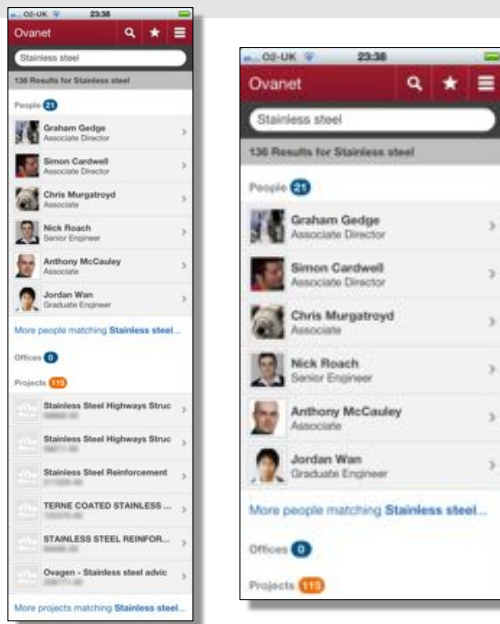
O2-UK 23:38

Ovanet

Stainless steel

136 Results for Stainless steel

People 21

Graham Gedge
Associate Director

Simon Cardwell
Associate Director

Chris Murgatroyd
Associate

Nick Roach
Senior Engineer

Anthony McCauley
Associate

Jordan Wan
Graduate Engineer

More people matching Stainless steel...

Offices 0

Projects 115

Stainless Steel Highways Struc
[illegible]

Stainless Steel Highways Struc
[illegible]

Stainless Steel Reinforcement
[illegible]

TERNE COATED STAINLESS ...
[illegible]

STAINLESS STEEL REINFOR...
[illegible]

Ovagen - Stainless steel advic
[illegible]

More projects matching Stainless steel...

O2-UK 23:38

Ovanet

Stainless steel

136 Results for Stainless steel

People 21

Graham Gedge
Associate Director

Simon Cardwell
Associate Director

Chris Murgatroyd
Associate

Nick Roach
Senior Engineer

Anthony McCauley
Associate

Jordan Wan
Graduate Engineer

More people matching Stainless steel...

Offices 0

Projects 115